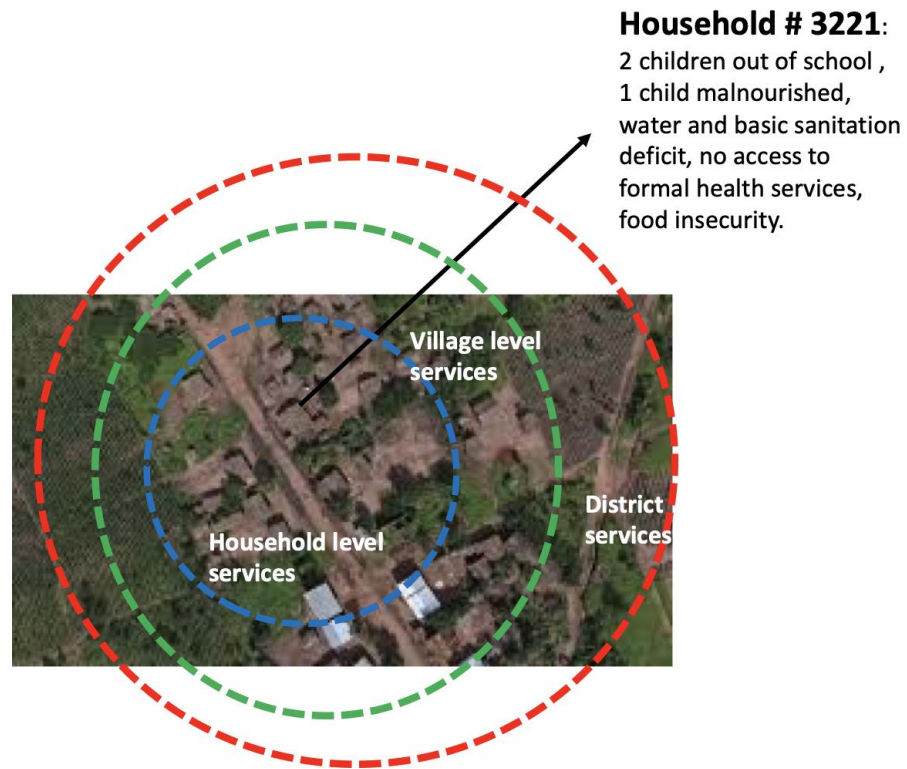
**Household # 3221**:
2 children out of school ,
1 child malnourished,
water and basic sanitation deficit, no access to formal health services, food insecurity.

Village level services

District services

Household level services